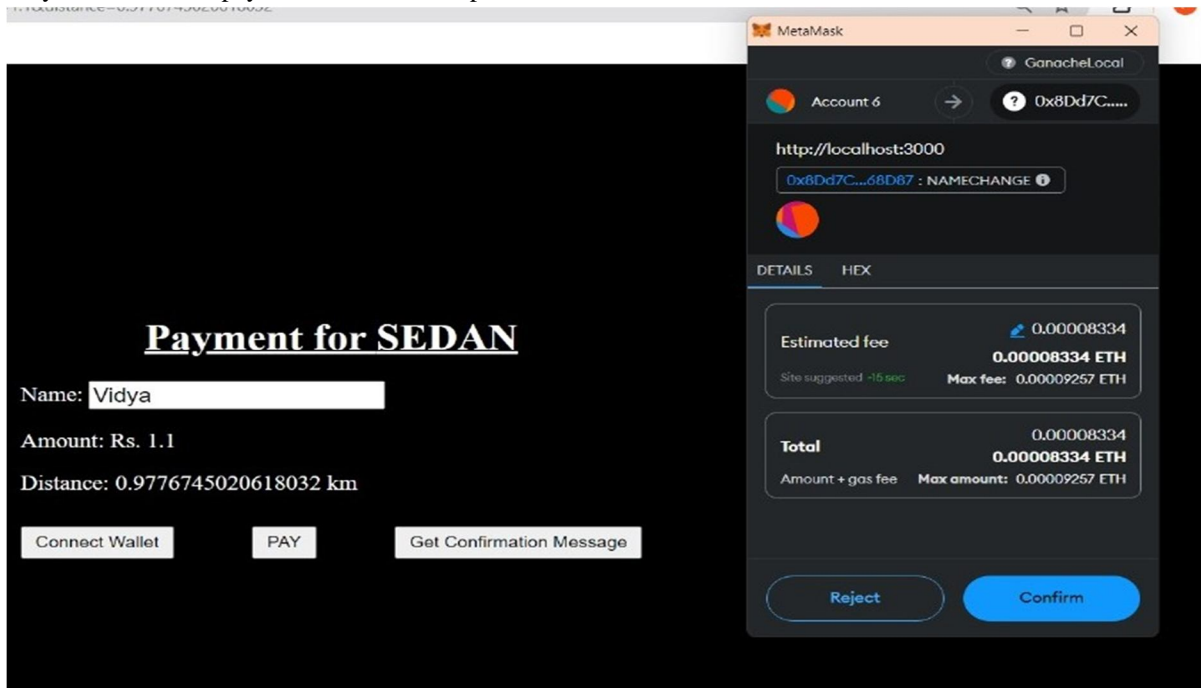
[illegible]distance=0.9776745020618032

MetaMask

GanacheLocal

Account 6

0x8Dd7C.....

http://localhost:3000

0x8Dd7C...68D87 : NAMECHANGE

DETAILS HEX

Estimated fee

0.00008334

0.00008334 ETH

Site suggested ~15 sec

Max fee: 0.00009257 ETH

Total

0.00008334

0.00008334 ETH

Amount + gas fee

Max amount: 0.00009257 ETH

Reject

Confirm

Payment for SEDAN

Name: Vidya

Amount: Rs. 1.1

Distance: 0.9776745020618032 km

Connect Wallet

PAY

Get Confirmation Message